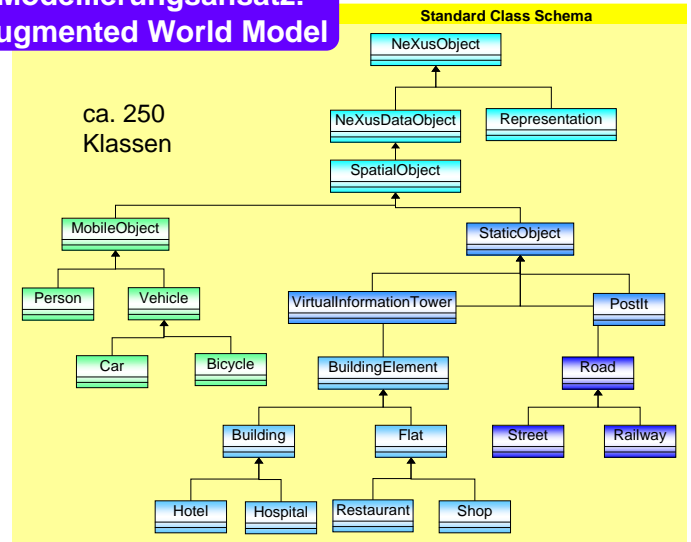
Modellierungsansatz:
ugmented World Model

Standard Class Schema

ca. 250
Klassen

NeXusObject

NeXusDataObject

Representation

SpatialObject

MobileObject

StaticObject

Person

Vehicle

VirtualInformationTower

PostIt

Car

Bicycle

BuildingElement

Road

Building

Flat

Street

Railway

Hotel

Hospital

Restaurant

Shop